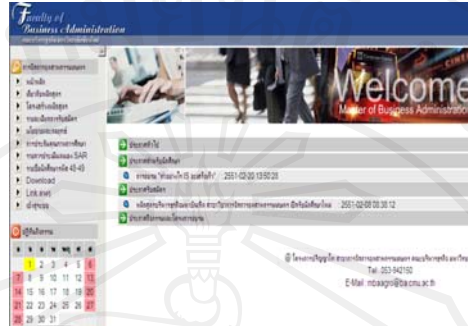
Faculty of
Business Administration

Welcome
Master of Business Administration

Download
Link

1 2 3 4 5
7 8 9 10 11 12 13
14 15 16 17 18 19 20
21 22 23 24 25 26 27
28 29 30 31

2551-02-20 13:50:26

2551-02-08 00:30:12

Tel. 053-942160
E-Mail: mbaagro@ba.cmu.ac.th